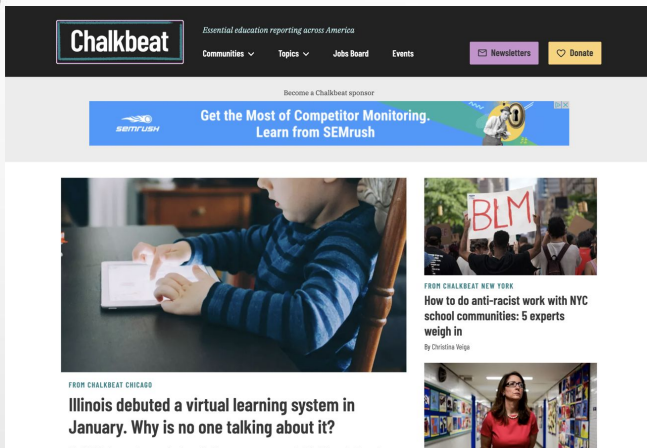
Chalkbeat

Essential education reporting across America

Communities Topics Jobs Board Events

Newsletters Donate

Become a Chalkbeat sponsor

SEMRUSH

Get the Most of Competitor Monitoring. Learn from SEMrush

BLM

FROM CHALKBEAT NEW YORK

How to do anti-racist work with NYC school communities: 5 experts weigh in

By Christina Veiga

FROM CHALKBEAT CHICAGO

Illinois debuted a virtual learning system in January. Why is no one talking about it?